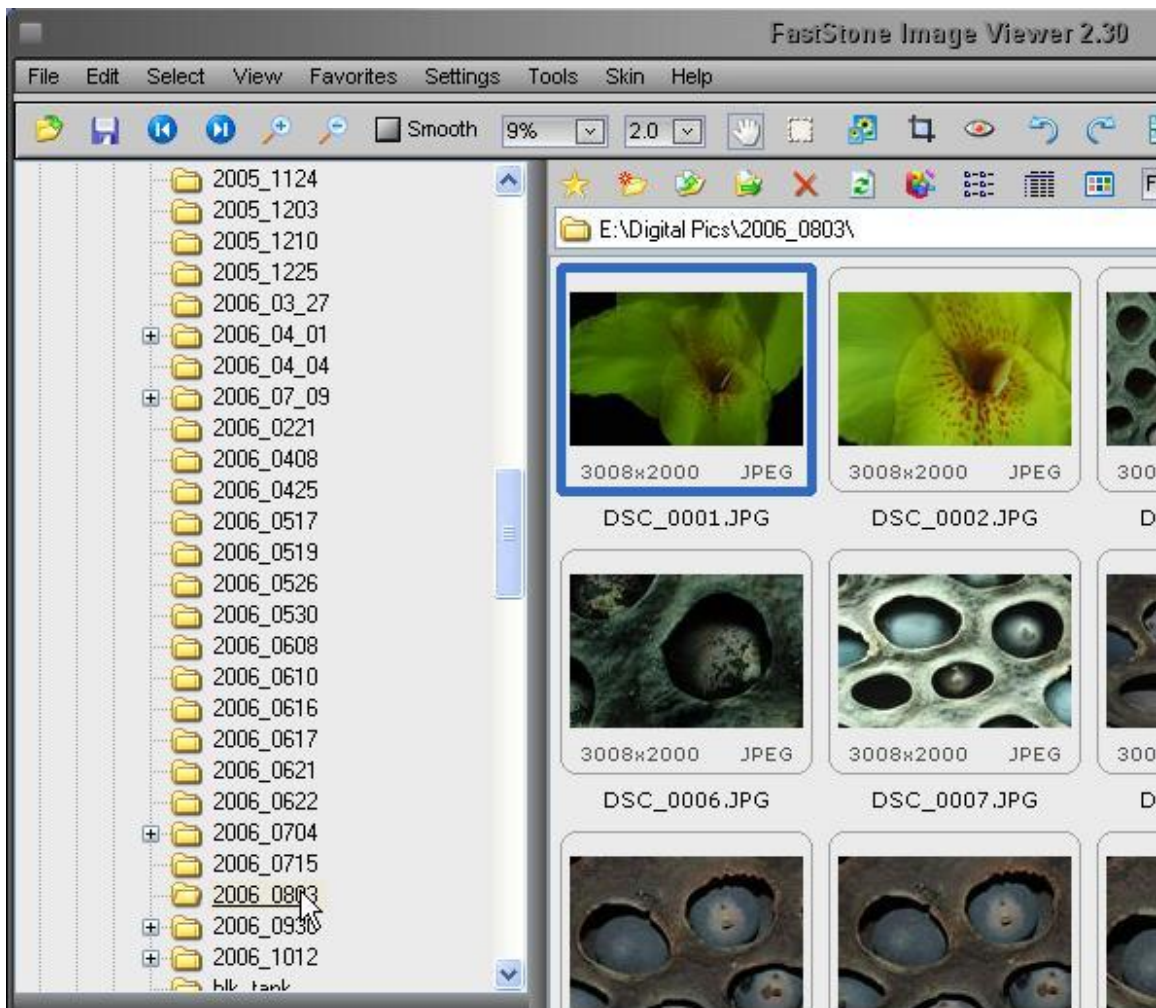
FastStone Image Viewer 2.30

File Edit Select View Favorites Settings Tools Skin Help

Smooth 9% 2.0

2005_1124
2005_1203
2005_1210
2005_1225
2006_03_27
2006_04_01
2006_04_04
2006_07_09
2006_0221
2006_0408
2006_0425
2006_0517
2006_0519
2006_0526
2006_0530
2006_0608
2006_0610
2006_0616
2006_0617
2006_0621
2006_0622
2006_0704
2006_0715
2006_08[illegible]3
2006_093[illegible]
2006_1012
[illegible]

F

E:\Digital Pics\2006_0803\

3008x2000 JPEG
DSC_0001.JPG

3008x2000 JPEG
DSC_0002.JPG

300
D

3008x2000 JPEG
DSC_0006.JPG

3008x2000 JPEG
DSC_0007.JPG

300
D